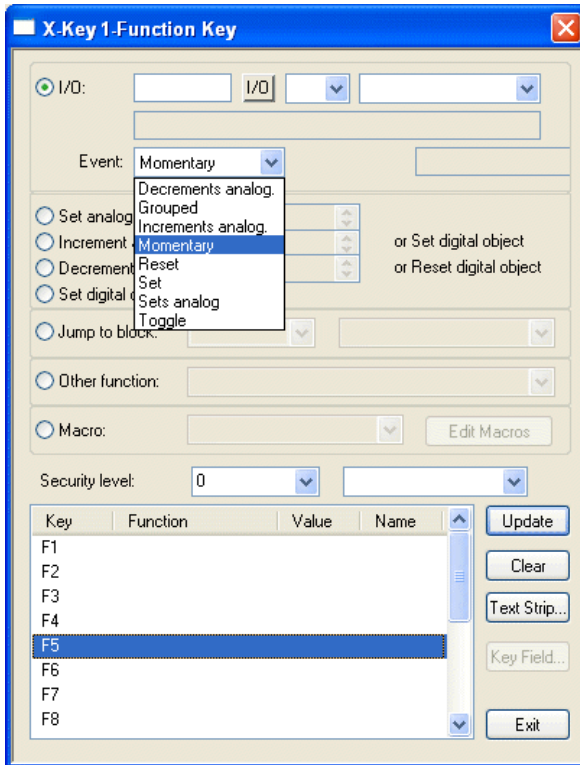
X-Key 1-Function Key

I/O:
I/O

Event: Momentary

Decrements analog.
Grouped
Increments analog.
Momentary
Reset
Set
Sets analog
Toggle

Set analog
Increment
Decrement
Set digital
or Set digital object
or Reset digital object

Jump to block:

Other function:

Macro:
Edit Macros

Security level: 0

| Key | Function | Value | Name |
|---|---|---|---|
| F1 | | | |
| F2 | | | |
| F3 | | | |
| F4 | | | |
| F5 | | | |
| F6 | | | |
| F7 | | | |
| F8 | | | |

Update
Clear
Text Strip...
Key Field...
Exit